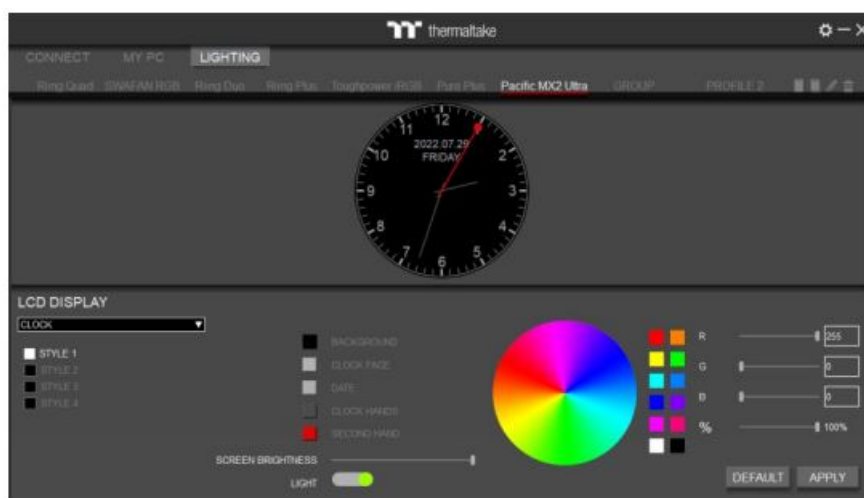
thermaltake

CONNECT MY PC LIGHTING

Ring Quad SWAFAN RGB Ring Duo Ring Plus Toughpower iRGB Pure Plus Pacific MX2 Ultra GROUP PROFILE 2

12 1 2 3 4 5 6 7 8 9 10 11
2022.07.29
FRIDAY

LCD DISPLAY

CLOCK

STYLE 1
STYLE 2
STYLE 3
STYLE 4

BACKGROUND
CLOCK FACE
DATE
CLOCK HANDS
SECOND HAND

SCREEN BRIGHTNESS
LIGHT

R 255
G 0
B 0
% 100%

DEFAULT APPLY